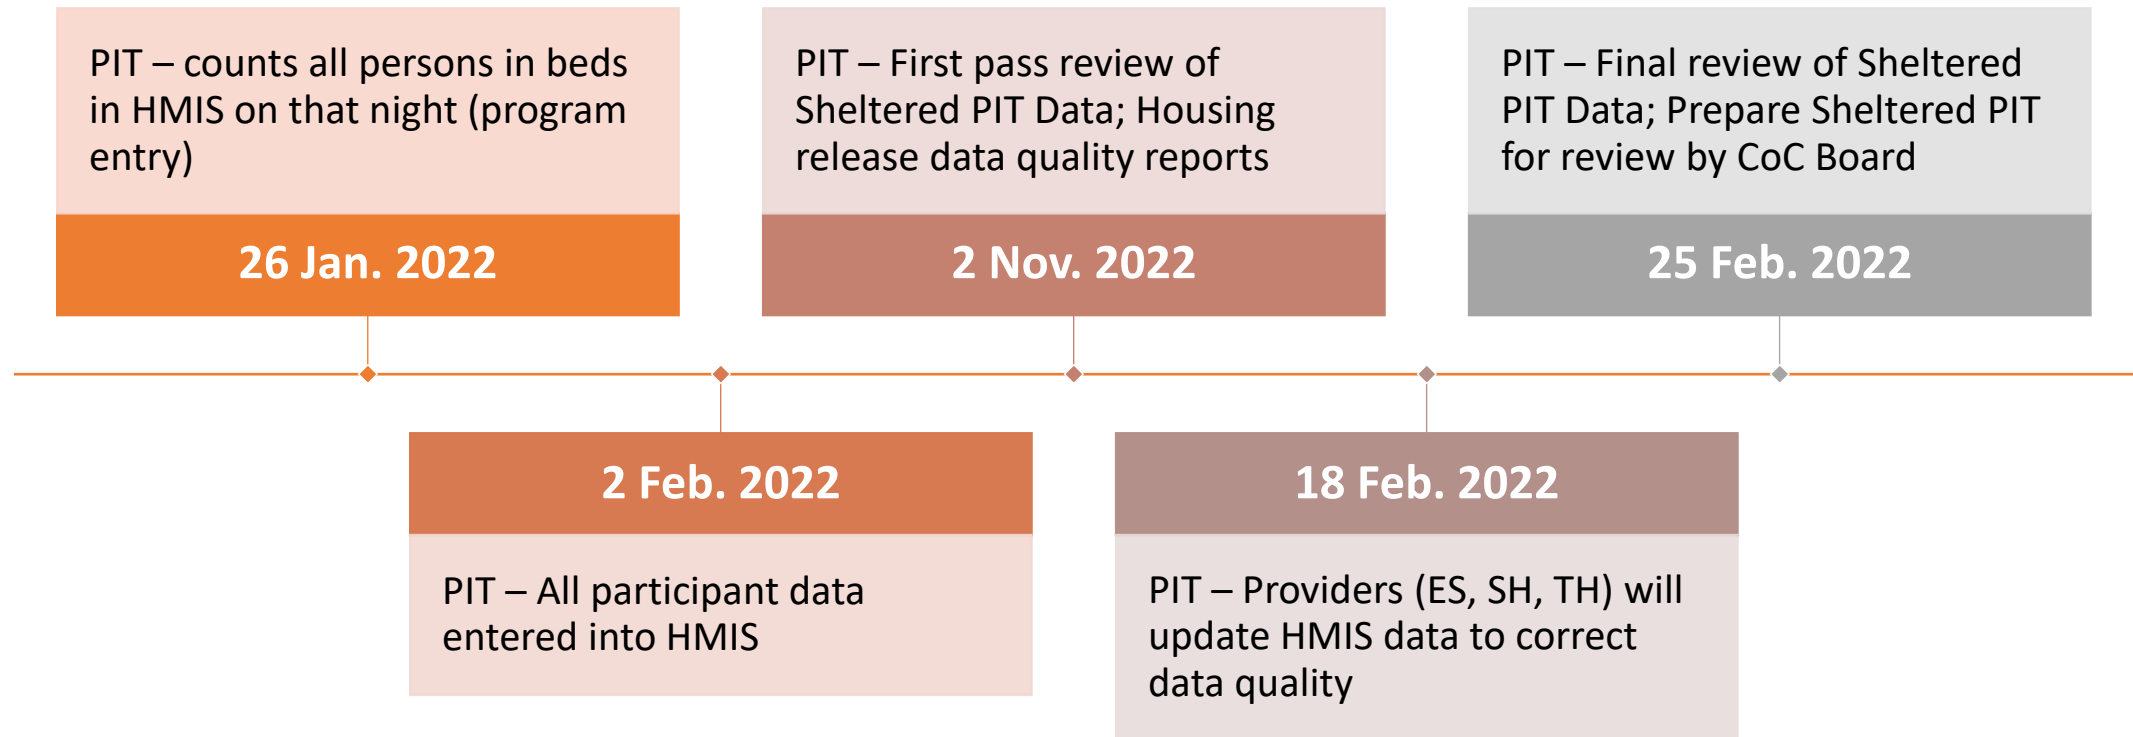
PIT – counts all persons in beds in HMIS on that night (program entry)

26 Jan. 2022

2 Feb. 2022

PIT – All participant data entered into HMIS

PIT – First pass review of Sheltered PIT Data; Housing release data quality reports

2 Nov. 2022

18 Feb. 2022

PIT – Providers (ES, SH, TH) will update HMIS data to correct data quality

PIT – Final review of Sheltered PIT Data; Prepare Sheltered PIT for review by CoC Board

25 Feb. 2022